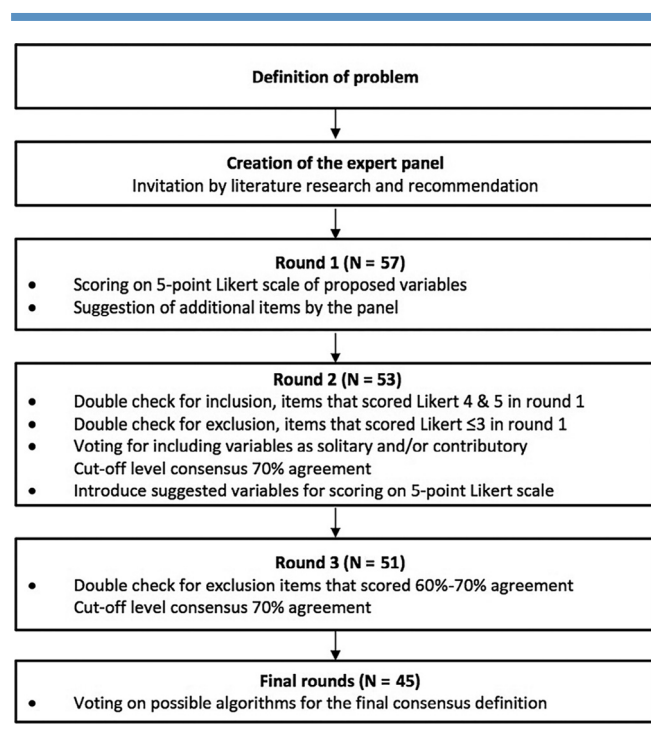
Definition of problem

Creation of the expert panel
Invitation by literature research and recommendation

Round 1 (N = 57)
• Scoring on 5-point Likert scale of proposed variables
• Suggestion of additional items by the panel

Round 2 (N = 53)
• Double check for inclusion, items that scored Likert 4 & 5 in round 1
• Double check for exclusion, items that scored Likert ≤3 in round 1
• Voting for including variables as solitary and/or contributory
Cut-off level consensus 70% agreement
• Introduce suggested variables for scoring on 5-point Likert scale

Round 3 (N = 51)
• Double check for exclusion items that scored 60%-70% agreement
Cut-off level consensus 70% agreement

Final rounds (N = 45)
• Voting on possible algorithms for the final consensus definition